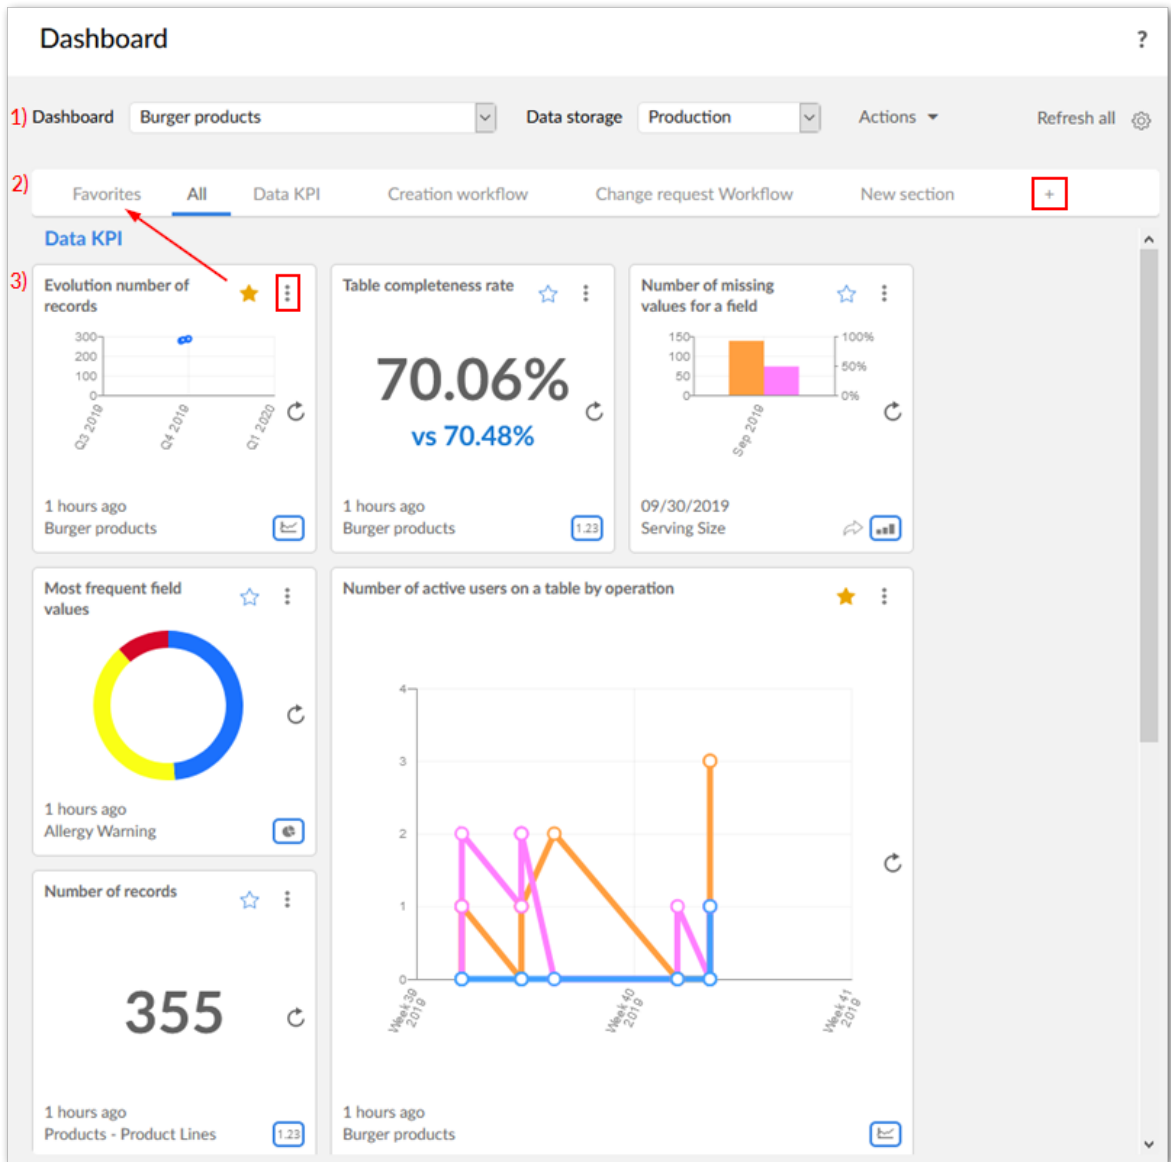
Dashboard ?

1) Dashboard Burger products Data storage Production Actions Refresh all

2) Favorites All Data KPI Creation workflow Change request Workflow New section +

Data KPI

3) Evolution number of records

300
200
100
0
Q3 2019
Q4 2019
Q1 2020

1 hours ago
Burger products

Table completeness rate

70.06%
vs 70.48%

1 hours ago
Burger products
1.23

Number of missing values for a field

150
100
50
0
100%
50%
0%
Sep 2019

09/30/2019
Serving Size

Most frequent field values

1 hours ago
Allergy Warning

Number of active users on a table by operation

4
3
2
1
0
Week 39 2019
Week 40 2019
Week 41 2019

1 hours ago
Burger products

Number of records

355

1 hours ago
Products - Product Lines
1.23